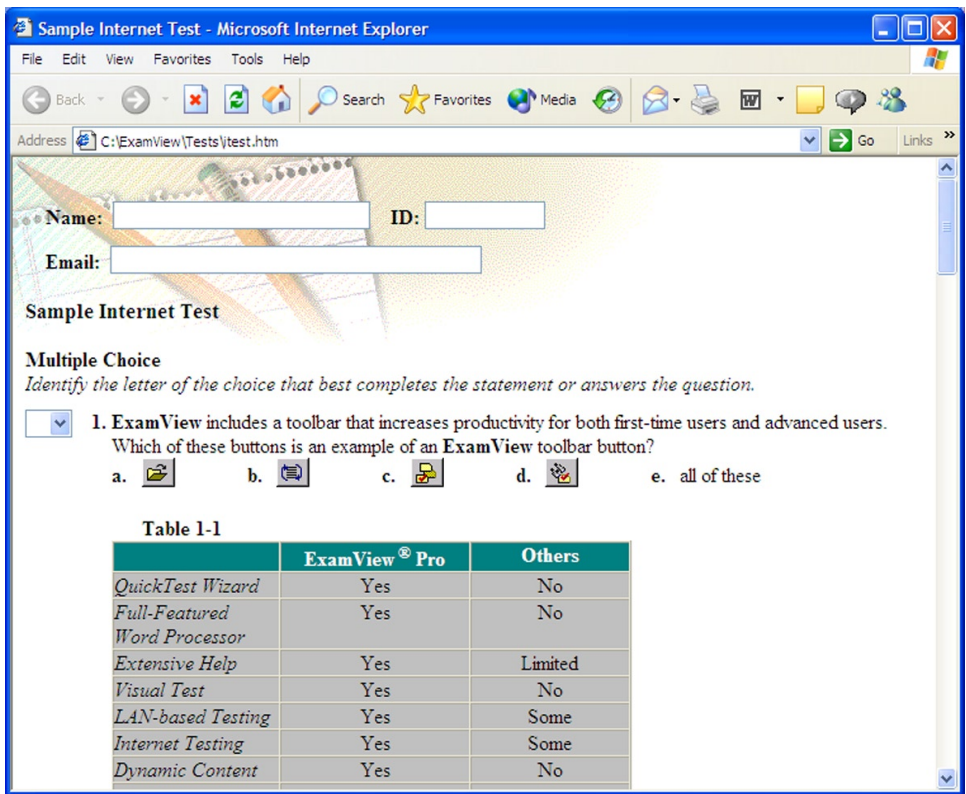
Sample Internet Test - Microsoft Internet Explorer

File Edit View Favorites Tools Help

Back Search Favorites Media

Address C:\ExamView\Tests\itest.htm Go Links »

Name: ID:

Email:

Sample Internet Test

Multiple Choice
*Identify the letter of the choice that best completes the statement or answers the question.*

1. **ExamView** includes a toolbar that increases productivity for both first-time users and advanced users. Which of these buttons is an example of an **ExamView** toolbar button?
a. b. c. d. e. all of these

Table 1-1

| | ExamView® Pro | Others |
|---|---|---|
| *QuickTest Wizard* | Yes | No |
| *Full-Featured Word Processor* | Yes | No |
| *Extensive Help* | Yes | Limited |
| *Visual Test* | Yes | No |
| *LAN-based Testing* | Yes | Some |
| *Internet Testing* | Yes | Some |
| *Dynamic Content* | Yes | No |